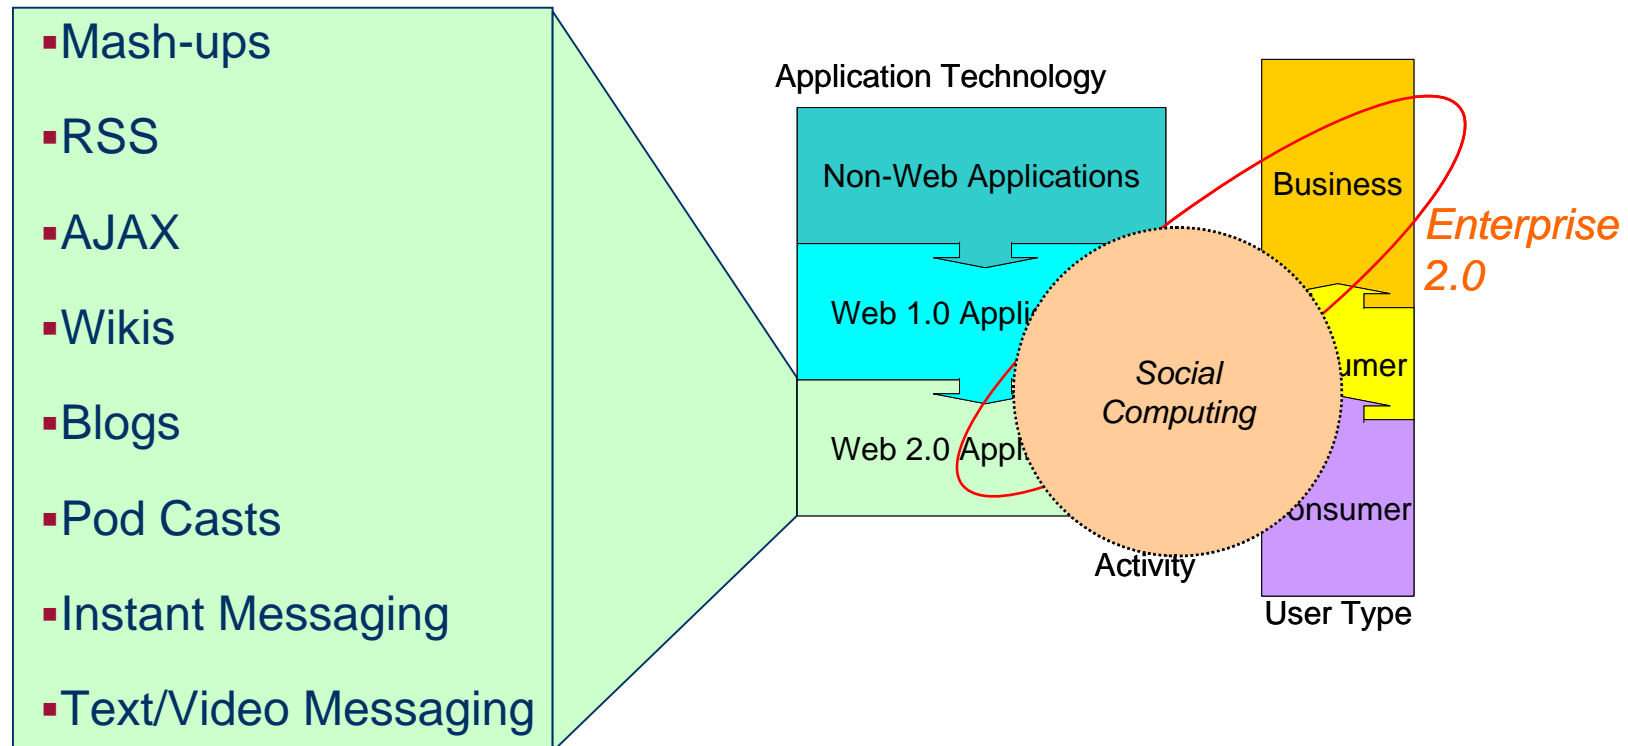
▪Mash-ups

▪RSS

▪AJAX

▪Wikis

▪Blogs

▪Pod Casts

▪Instant Messaging

▪Text/Video Messaging

Application Technology

Non-Web Applications

Web 1.0 Appli

Web 2.0 Appli

Business

umer

onsumer

Enterprise 2.0

Social Computing

Activity

User Type